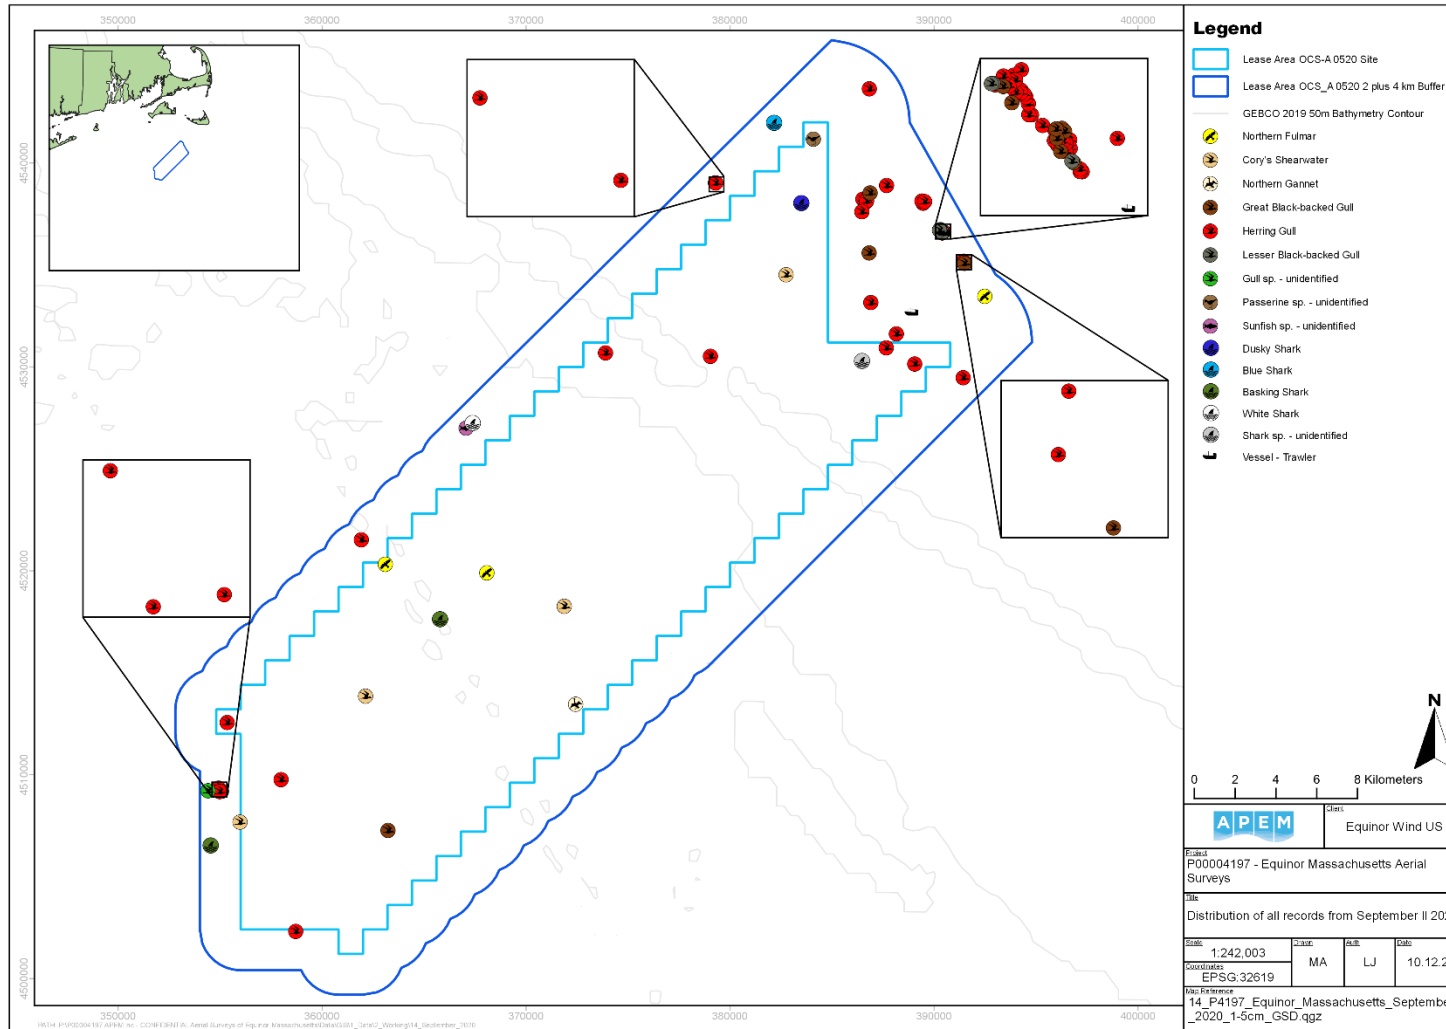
350000
360000
370000
380000
390000
400000

4540000
4530000
4520000
4510000
4500000

Legend

Lease Area OCS-A 0520 Site
Lease Area OCS_A 0520 2 plus 4 km Buffer
GEBCO 2019 50m Bathymetry Contour
Northern Fulmar
Cory's Shearwater
Northern Gannet
Great Black-backed Gull
Herring Gull
Lesser Black-backed Gull
Gull sp. - unidentified
Passerine sp. - unidentified
Sunfish sp. - unidentified
Dusky Shark
Blue Shark
Basking Shark
White Shark
Shark sp. - unidentified
Vessel - Trawler

N

0 2 4 6 8 Kilometers

APEM

Client
Equinor Wind US

Project
P00004197 - Equinor Massachusetts Aerial Surveys

Title
Distribution of all records from September II 20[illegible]

Scale
1:242,003
Drawn
MA
Auth
LJ
Date
10.12.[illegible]
Coordinates
EPSG:32619

Map Reference
14_P4197_Equinor_Massachusetts_Septembe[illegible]_2020_1-5cm_GSD.qgz

PATH: P:\P00004197 APEM Inc - CONFIDENTIAL Aerial Surveys of Equinor Massachusetts\Data\GIS\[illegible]_September_2020